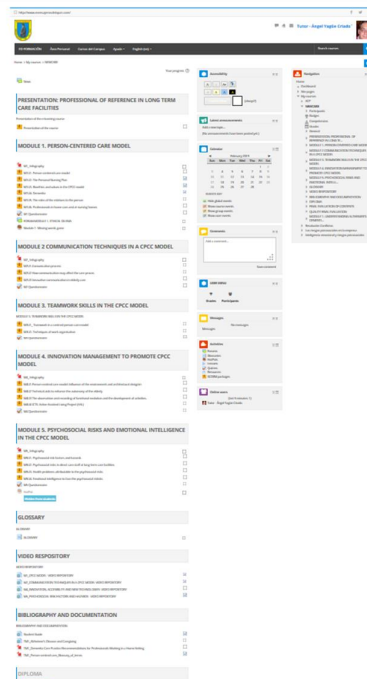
PRESENTATION: PROFESSIONAL OF REFERENCE IN LONG TERM CARE FACILITIES

MODULE 1. PERSON-CENTERED CARE MODEL

MODULE 2 COMMUNICATION TECHNIQUES IN A CPCC MODEL

MODULE 3. TEAMWORK SKILLS IN THE CPCC MODEL

MODULE 4. INNOVATION MANAGEMENT TO PROMOTE CPCC MODEL

MODULE 5. PSYCHOSOCIAL RISKS AND EMOTIONAL INTELLIGENCE IN THE CPCC MODEL

GLOSSARY

VIDEO REPOSITORY

BIBLIOGRAPHY AND DOCUMENTATION

DIPLOMA

Accessibility

Latest announcements

Calendar

February 2019

Comments

Messages

Activities

Online users

Navigation

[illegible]